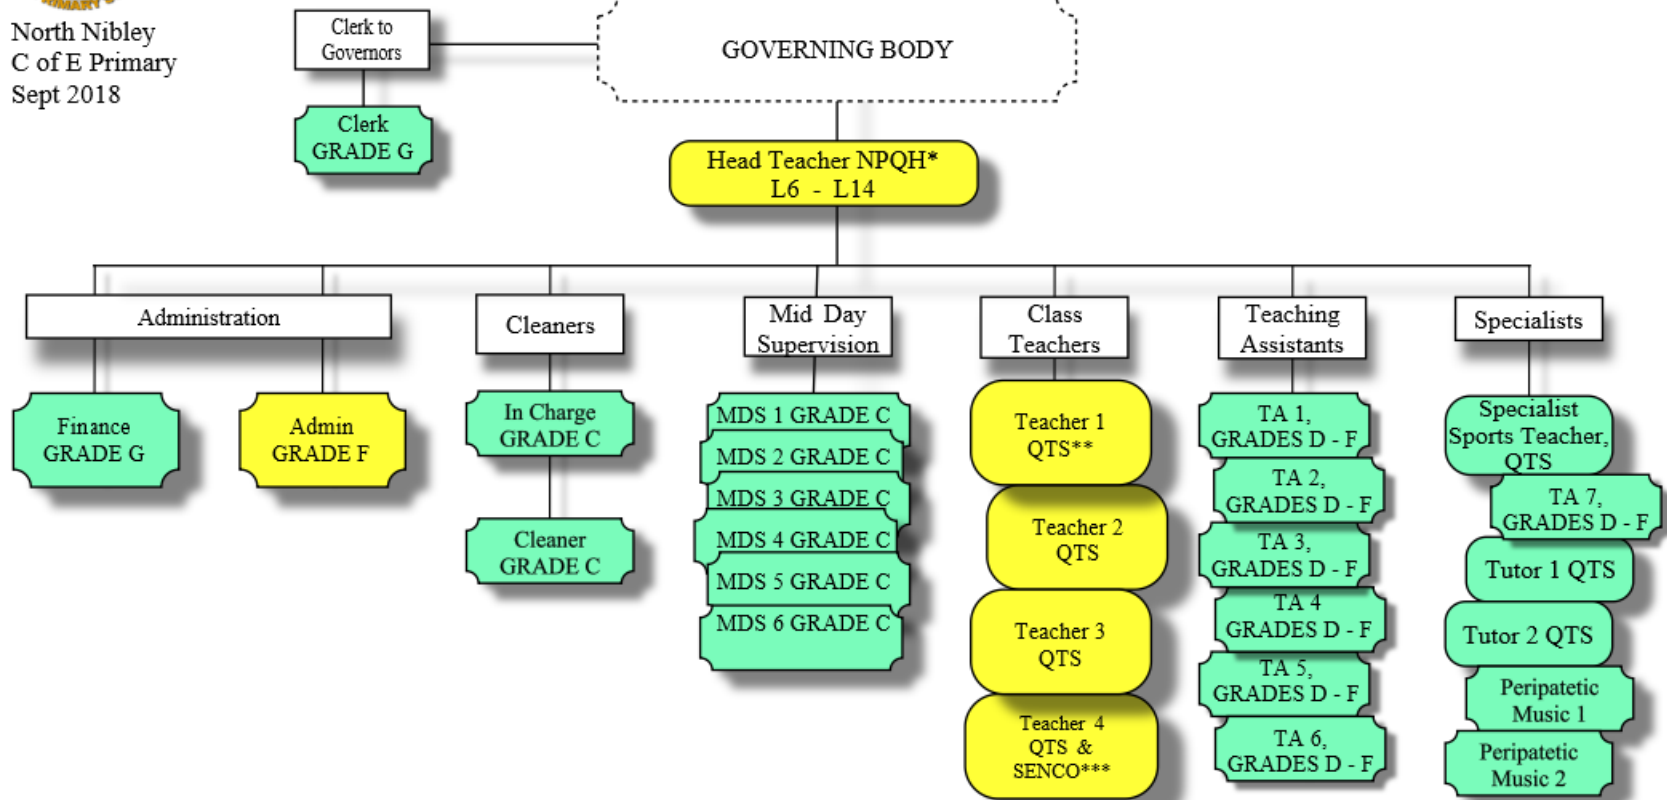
North Nibley
C of E Primary
Sept 2018

Clerk to Governors

Clerk
GRADE G

GOVERNING BODY

Head Teacher NPQH*
L6 - L14

Administration

Finance
GRADE G

Admin
GRADE F

Cleaners

In Charge
GRADE C

Cleaner
GRADE C

Mid Day Supervision

MDS 1 GRADE C

MDS 2 GRADE C

MDS 3 GRADE C

MDS 4 GRADE C

MDS 5 GRADE C

MDS 6 GRADE C

Class Teachers

Teacher 1
QTS**

Teacher 2
QTS

Teacher 3
QTS

Teacher 4
QTS &
SENCO***

Teaching Assistants

TA 1,
GRADES D - F

TA 2,
GRADES D - F

TA 3,
GRADES D - F

TA 4
GRADES D - F

TA 5,
GRADES D - F

TA 6,
GRADES D - F

Specialists

Specialist
Sports Teacher,
QTS

TA 7,
GRADES D - F

Tutor 1 QTS

Tutor 2 QTS

Peripatetic
Music 1

Peripatetic
Music 2